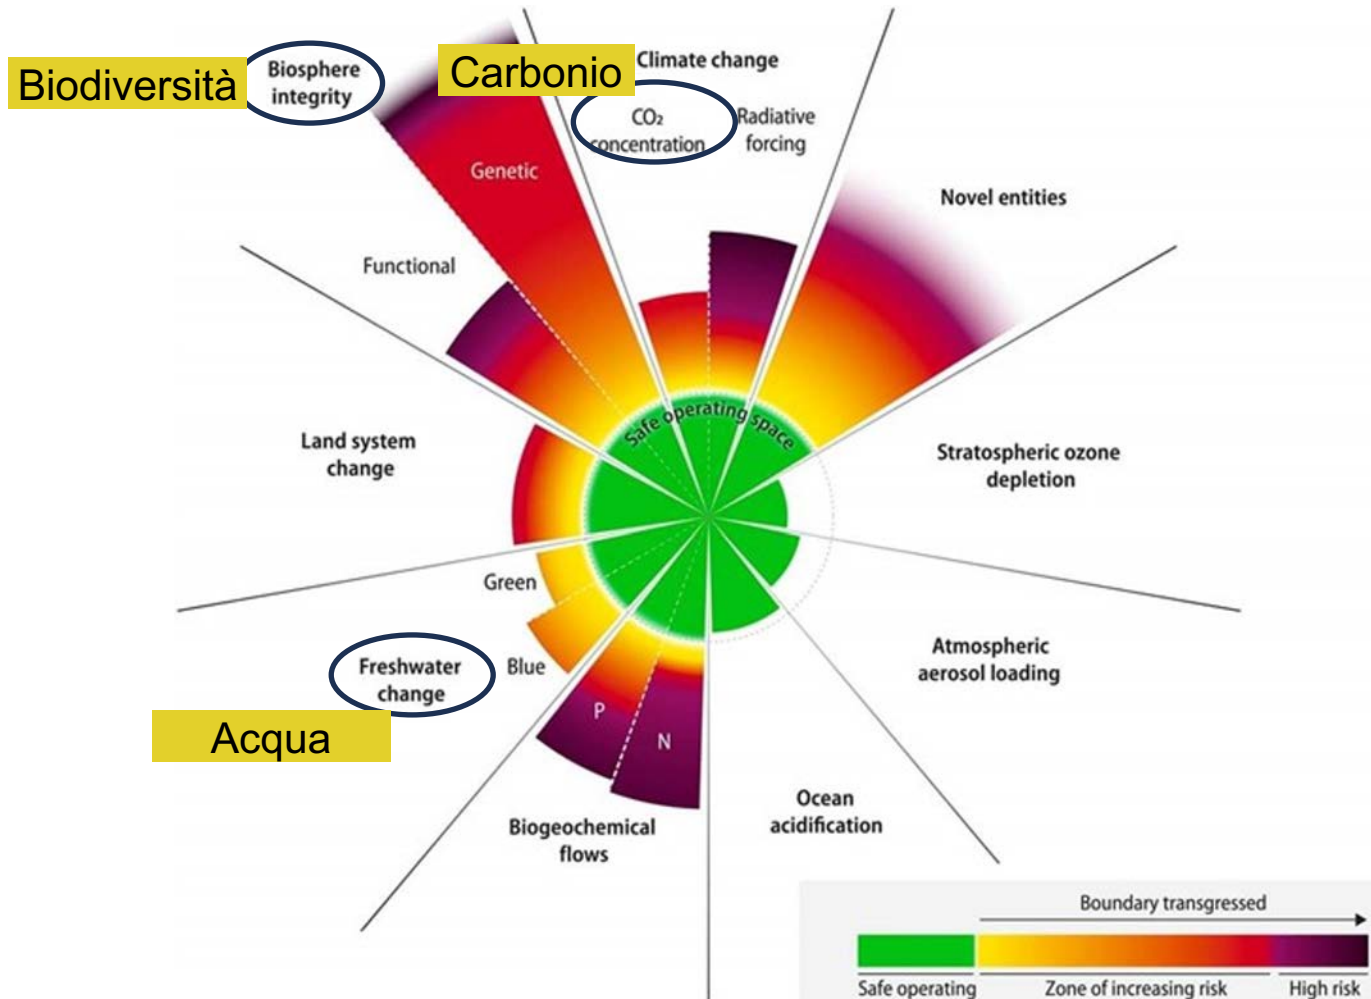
Biodiversità

Biosphere integrity

Carbonio

Climate change

$CO_2$ concentration

Radiative forcing

Genetic

Novel entities

Functional

Safe operating space

Land system change

Stratospheric ozone depletion

Green

Blue

Freshwater change

Acqua

P

N

Atmospheric aerosol loading

Biogeochemical flows

Ocean acidification

Boundary transgressed

Safe operating

Zone of increasing risk

High risk